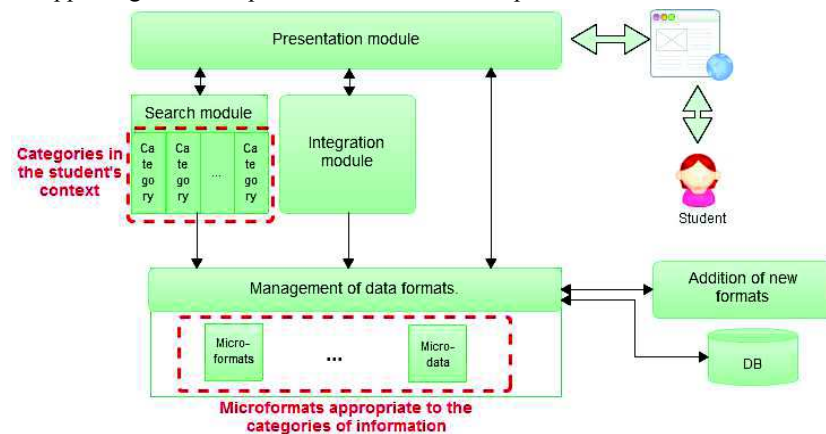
Presentation module

Search module

Categories in the student's context

Ca te go ry

Ca te go ry

...

Ca te go ry

Integration module

Student

Management of data formats.

Addition of new formats

Micro-formats

...

Micro-data

DB

Microformats appropriate to the categories of information